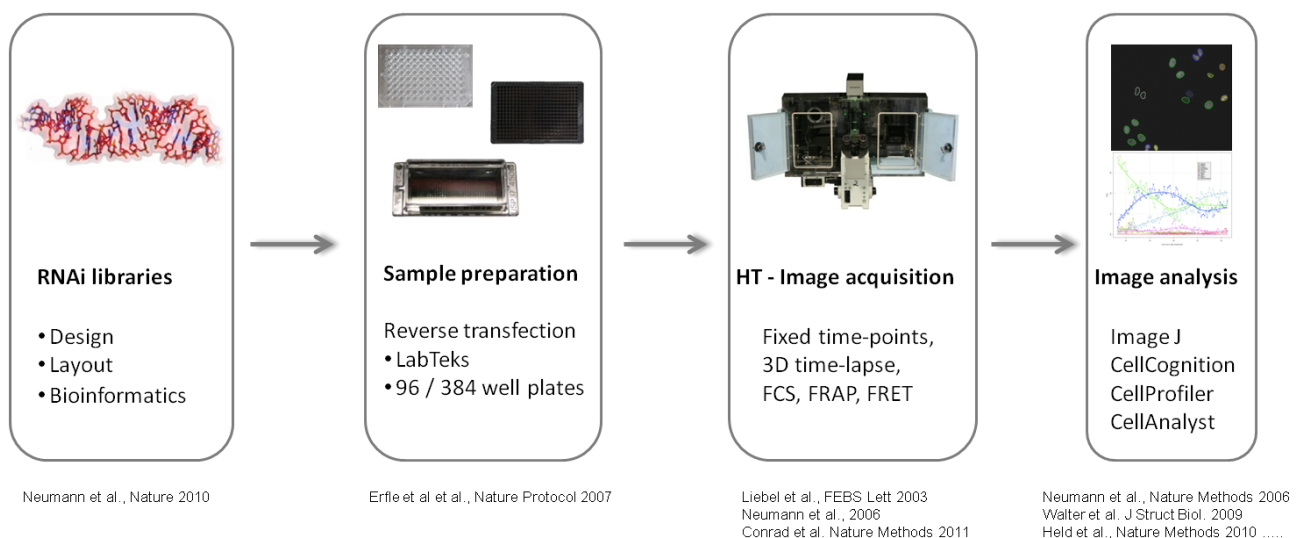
RNAi libraries

• Design
• Layout
• Bioinformatics

Sample preparation

Reverse transfection
• LabTeks
• 96 / 384 well plates

HT - Image acquisition

Fixed time-points,
3D time-lapse,
FCS, FRAP, FRET

Image analysis

Image J
CellCognition
CellProfiler
CellAnalyst

Neumann et al., Nature 2010

Erfle et al et al., Nature Protocol 2007

Liebel et al., FEBS Lett 2003
Neumann et al., 2006
Conrad et al. Nature Methods 2011

Neumann et al., Nature Methods 2006
Walter et al. J Struct Biol. 2009
Held et al., Nature Methods 2010 .....